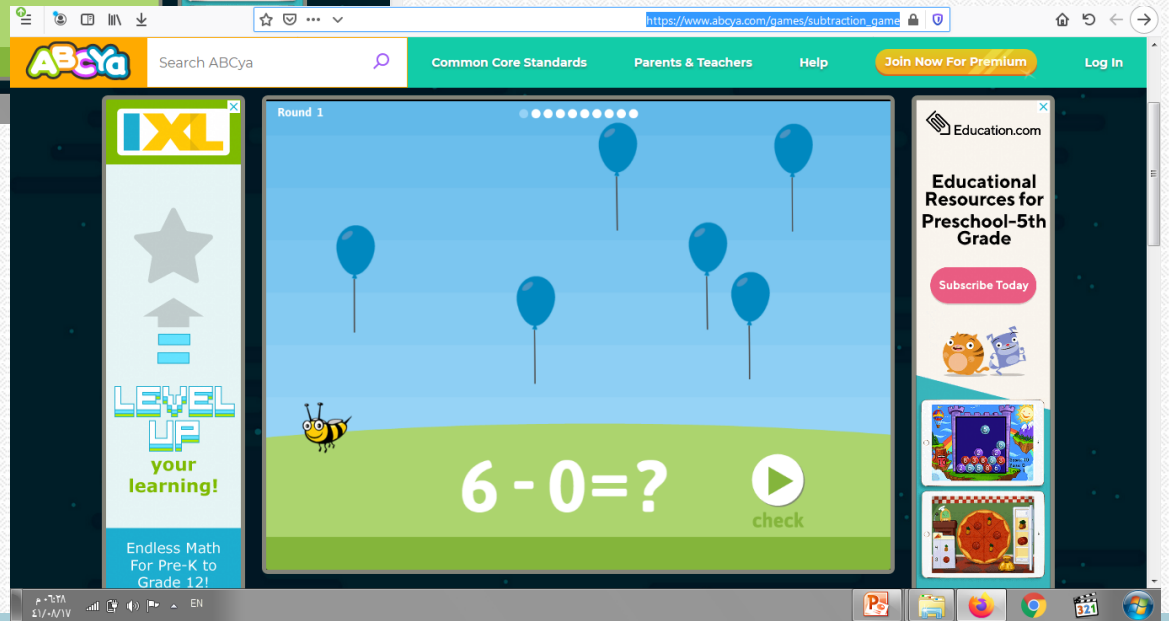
https://www.abcya.com/games/subtraction_game

ABCya

Search ABCya

Common Core Standards

Parents & Teachers

Help

Join Now For Premium

Log In

IXL

LEVEL UP

your learning!

Endless Math For Pre-K to Grade 12!

Round 1

$6 - 0 = ?$

check

Education.com

Educational Resources for Preschool-5th Grade

Subscribe Today

EN

٦:٣٨ م

٤١/٠٨/١٧

321